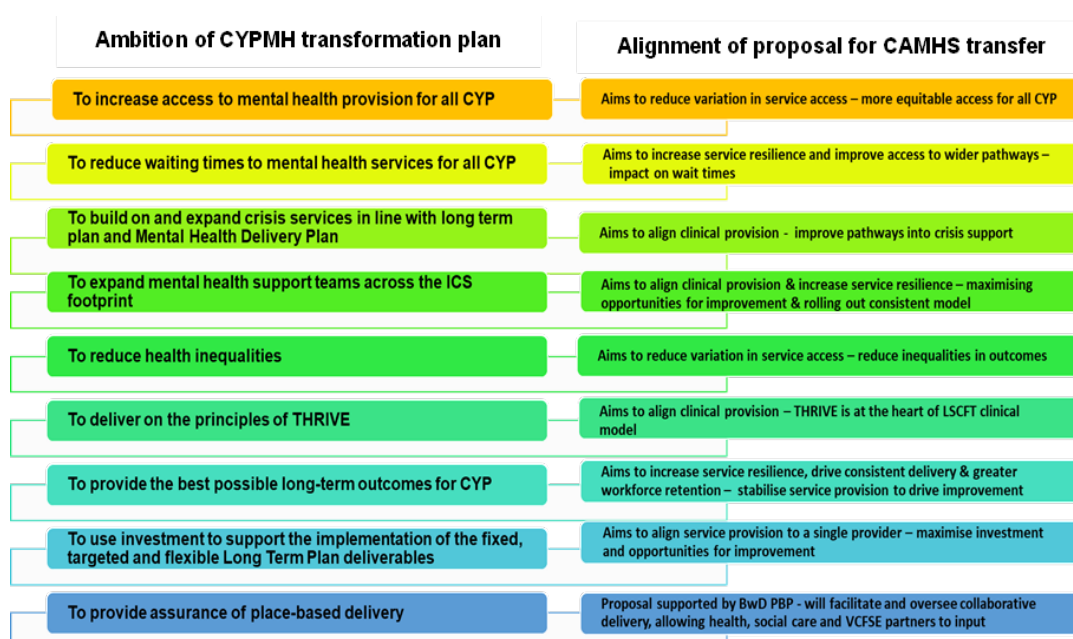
| Ambition of CYPMH transformation plan | Alignment of proposal for CAMHS transfer |
|---|---|
| To increase access to mental health provision for all CYP | Aims to reduce variation in service access – more equitable access for all CYP |
| To reduce waiting times to mental health services for all CYP | Aims to increase service resilience and improve access to wider pathways – impact on wait times |
| To build on and expand crisis services in line with long term plan and Mental Health Delivery Plan | Aims to align clinical provision - improve pathways into crisis support |
| To expand mental health support teams across the ICS footprint | Aims to align clinical provision & increase service resilience – maximising opportunities for improvement & rolling out consistent model |
| To reduce health inequalities | Aims to reduce variation in service access – reduce inequalities in outcomes |
| To deliver on the principles of THRIVE | Aims to align clinical provision – THRIVE is at the heart of LSCFT clinical model |
| To provide the best possible long-term outcomes for CYP | Aims to increase service resilience, drive consistent delivery & greater workforce retention – stabilise service provision to drive improvement |
| To use investment to support the implementation of the fixed, targeted and flexible Long Term Plan deliverables | Aims to align service provision to a single provider – maximise investment and opportunities for improvement |
| To provide assurance of place-based delivery | Proposal supported by BwD PBP - will facilitate and oversee collaborative delivery, allowing health, social care and VCFSE partners to input |